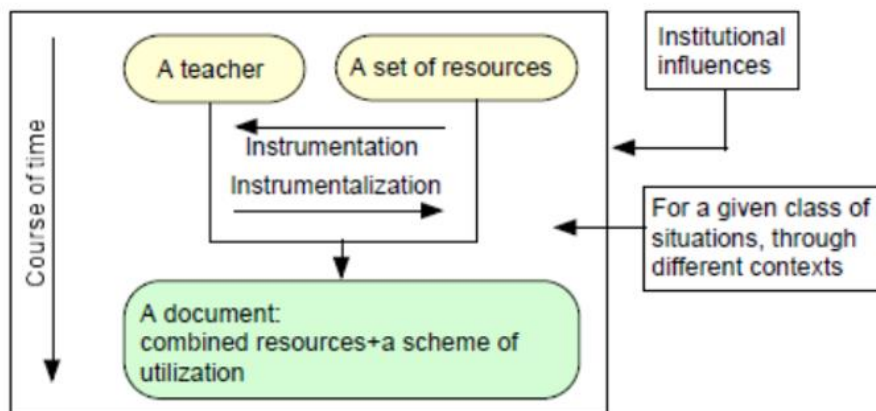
A teacher

A set of resources

Institutional influences

Course of time

Instrumentation

Instrumentalization

For a given class of situations, through different contexts

A document:
combined resources+a scheme of utilization